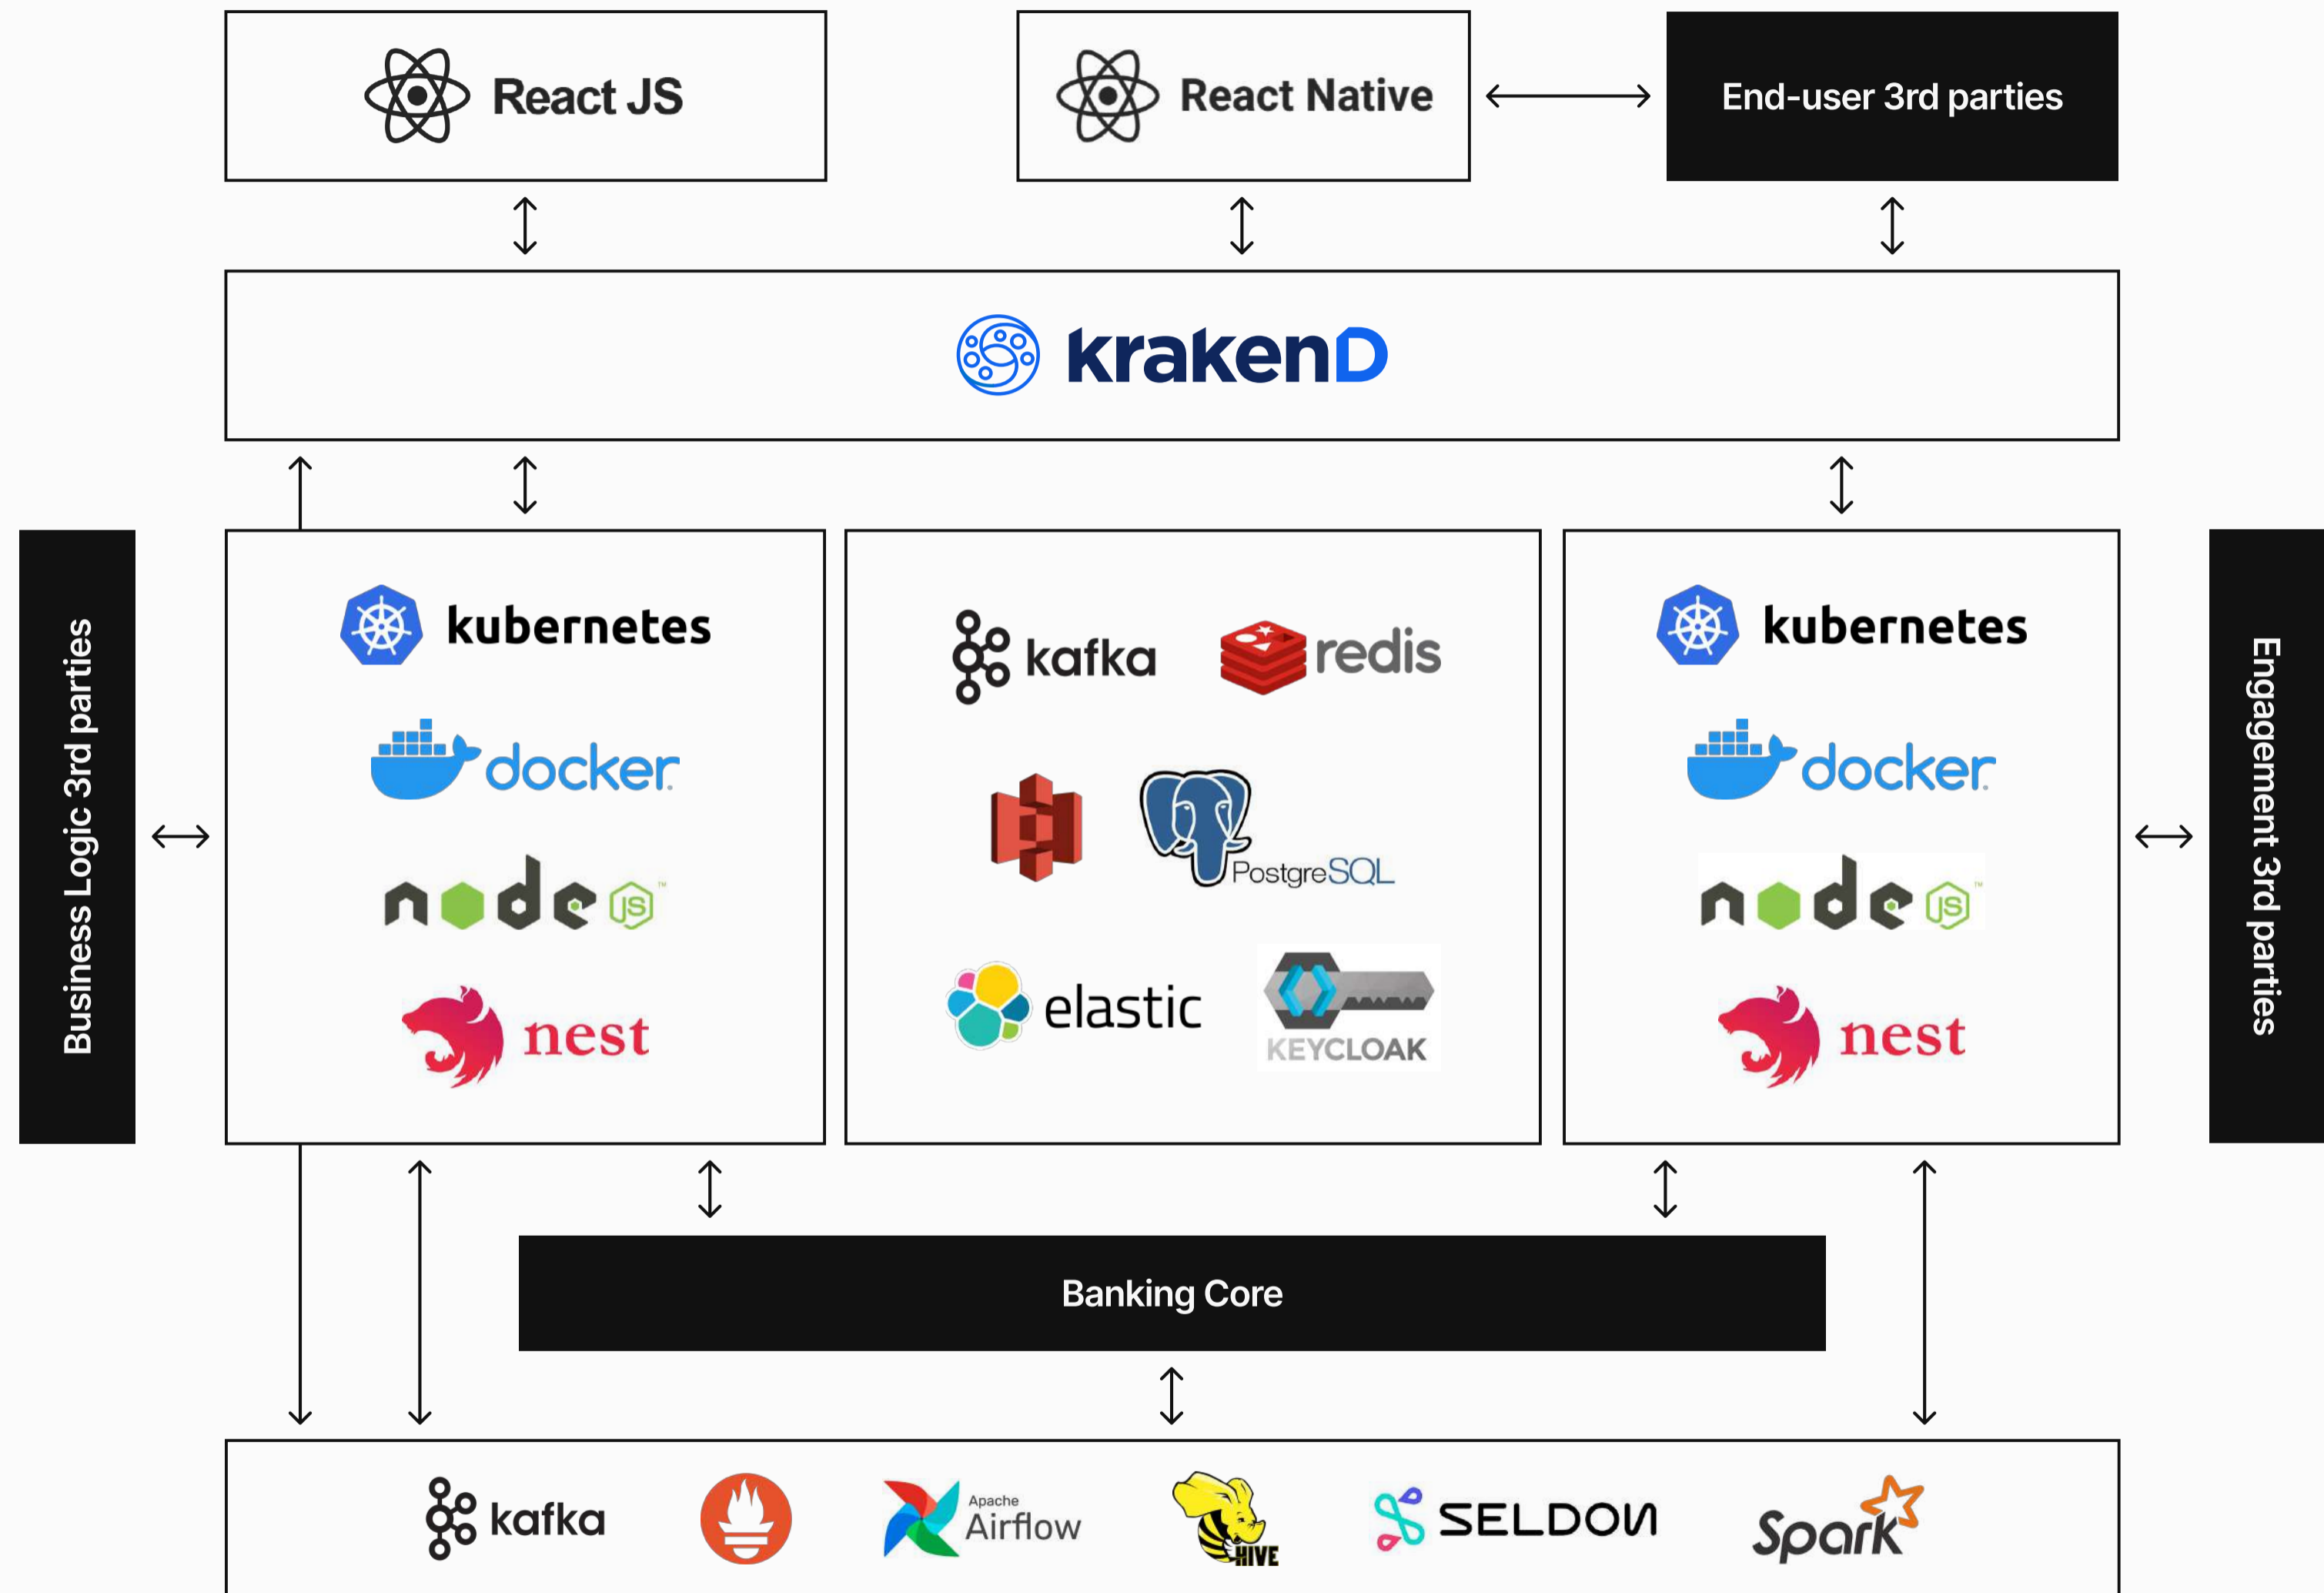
React JS

React Native

End-user 3rd parties

krakenD

Business Logic 3rd parties

kubernetes

docker

node JS

nest

kafka

redis

PostgreSQL

elastic

KEYCLOAK

kubernetes

docker

node JS

nest

Engagement 3rd parties

Banking Core

kafka

Apache Airflow

HIVE

SELDON

Spark